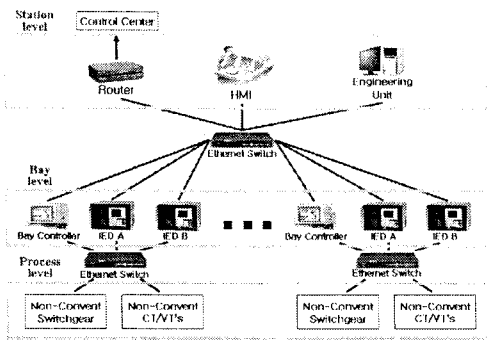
Station level

Control Center

Router

HMI

Engineering Unit

Ethernet Switch

Bay level

Bay Controller

IED A

IED B

Bay Controller

IED A

IED B

Process level

Ethernet Switch

Ethernet Switch

Non-Convent Switchgear

Non-Convent CT/VT's

Non-Convent Switchgear

Non-Convent CT/VT's